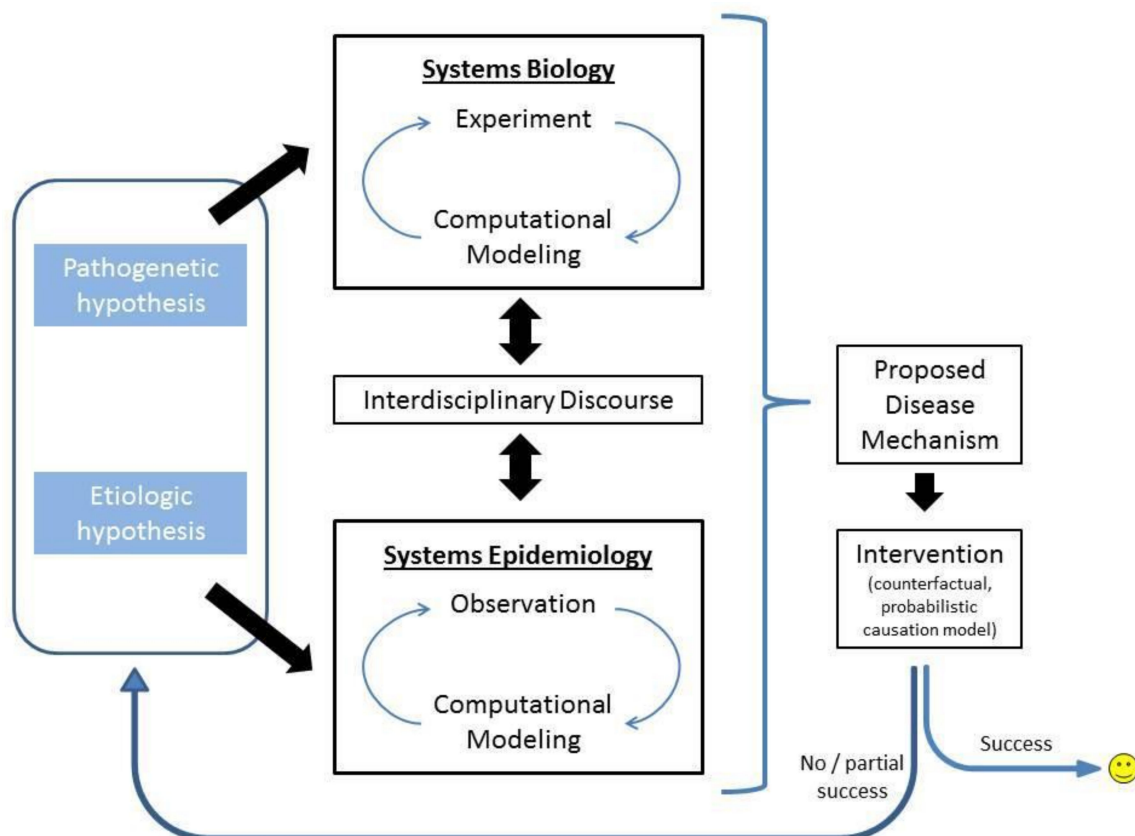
Pathogenetic hypothesis

Etiologic hypothesis

Systems Biology

Experiment

Computational Modeling

Interdisciplinary Discourse

Systems Epidemiology

Observation

Computational Modeling

Proposed Disease Mechanism

Intervention (counterfactual, probabilistic causation model)

No / partial success

Success